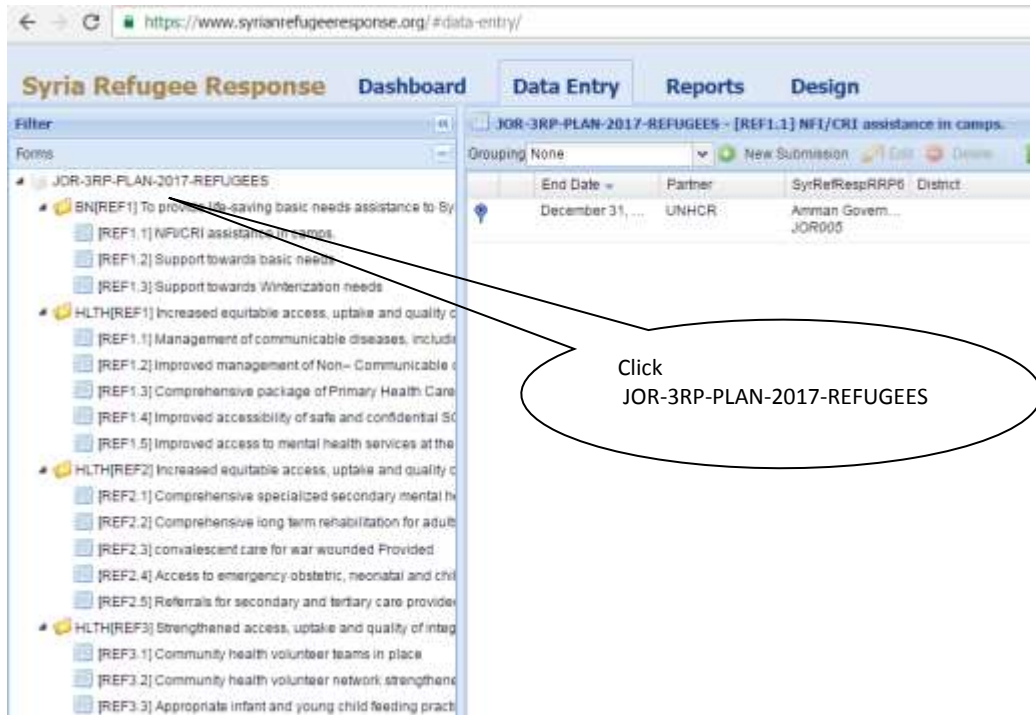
https://www.syrianrefugeeresponse.org/#data-entry/

Syria Refugee Response Dashboard Data Entry Reports Design

Filter

Forms

JOR-3RP-PLAN-2017-REFUGEES

BN[REF1] To provide life-saving basic needs assistance to Sy

[REF1.1] NFI/CRI assistance in camps.

[REF1.2] Support towards basic needs

[REF1.3] Support towards Winterization needs

HLTH[REF1] Increased equitable access, uptake and quality c

[REF1.1] Management of communicable diseases, includi

[REF1.2] Improved management of Non– Communicable

[REF1.3] Comprehensive package of Primary Health Care

[REF1.4] Improved accessibility of safe and confidential S

[REF1.5] Improved access to mental health services at the

HLTH[REF2] Increased equitable access, uptake and quality c

[REF2.1] Comprehensive specialized secondary mental h

[REF2.2] Comprehensive long term rehabilitation for adult

[REF2.3] convalescent care for war wounded Provided

[REF2.4] Access to emergency obstetric, neonatal and chi

[REF2.5] Referrals for secondary and tertiary care provide

HLTH[REF3] Strengthened access, uptake and quality of integ

[REF3.1] Community health volunteer teams in place

[REF3.2] Community health volunteer network strengthene

[REF3.3] Appropriate infant and young child feeding pract

JOR-3RP-PLAN-2017-REFUGEES - [REF1.1] NFI/CRI assistance in camps.

Grouping None New Submission Edit Delete

| | End Date | Partner | SyrRefRespRRP6 | District |
|---|---|---|---|---|
| | December 31, ... | UNHCR | Amman Govern... JOR005 | |

Click
JOR-3RP-PLAN-2017-REFUGEES